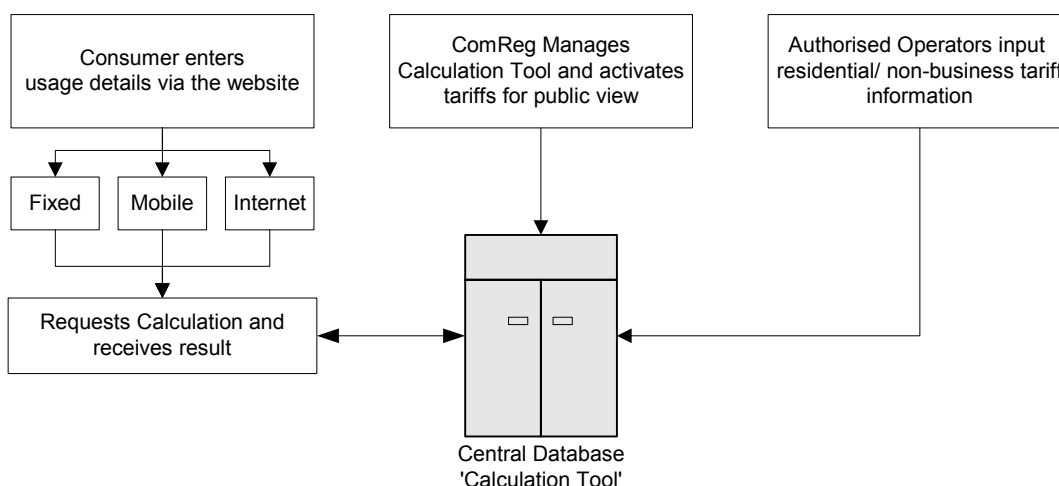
Consumer enters usage details via the website

ComReg Manages Calculation Tool and activates tariffs for public view

Authorised Operators input residential/ non-business tarif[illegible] information

Fixed

Mobile

Internet

Requests Calculation and receives result

Central Database 'Calculation Tool'